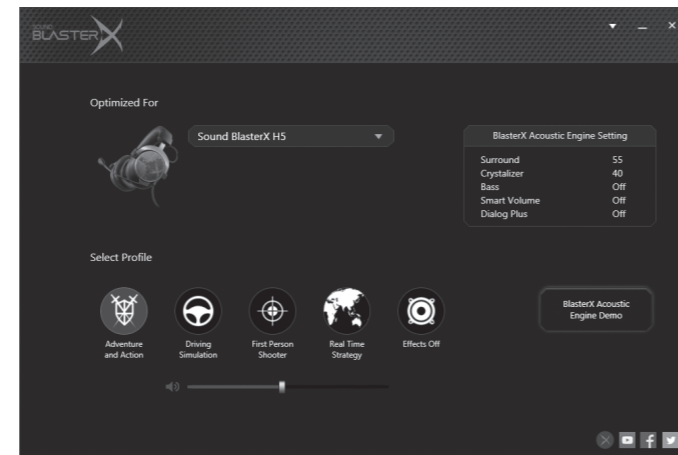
SOUND BLASTERX

Optimized For

Sound BlasterX H5

BlasterX Acoustic Engine Setting

| | |
|---|---|
| Surround | 55 |
| Crystalizer | 40 |
| Bass | Off |
| Smart Volume | Off |
| Dialog Plus | Off |

Select Profile

Adventure and Action

Driving Simulation

First Person Shooter

Real Time Strategy

Effects Off

BlasterX Acoustic Engine Demo

f